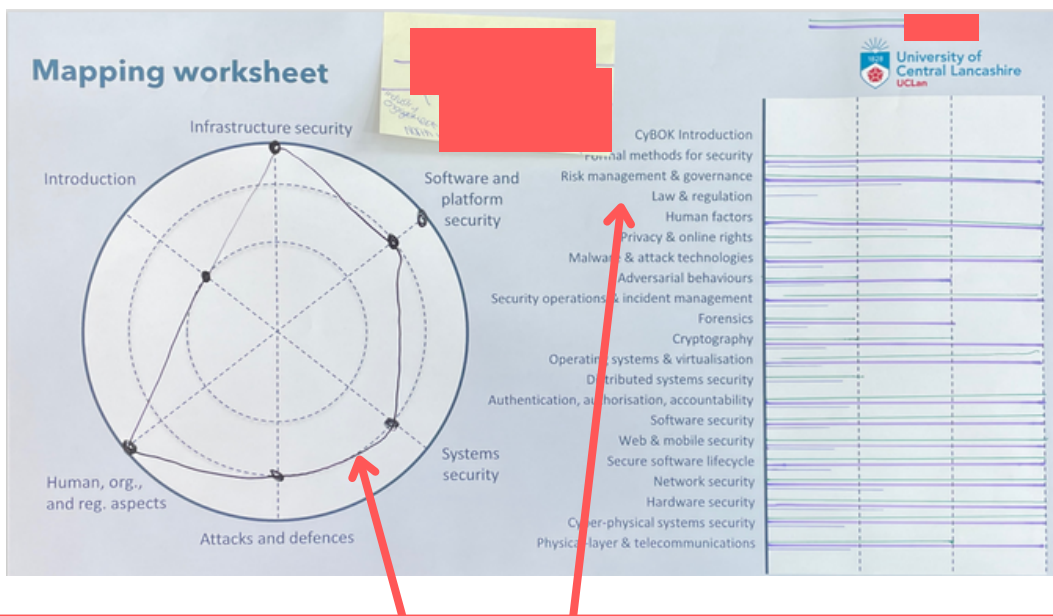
Mapping worksheet

1828 University of Central Lancashire UCLan

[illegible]

Infrastructure security
Software and platform security
Systems security
Attacks and defences
Human, org., and reg. aspects
Introduction

CyBOK Introduction
Formal methods for security
Risk management & governance
Law & regulation
Human factors
Privacy & online rights
Malware & attack technologies
Adversarial behaviours
Security operations & incident management
Forensics
Cryptography
Operating systems & virtualisation
Distributed systems security
Authentication, authorisation, accountability
Software security
Web & mobile security
Secure software lifecycle
Network security
Hardware security
Cyber-physical systems security
Physical layer & telecommunications